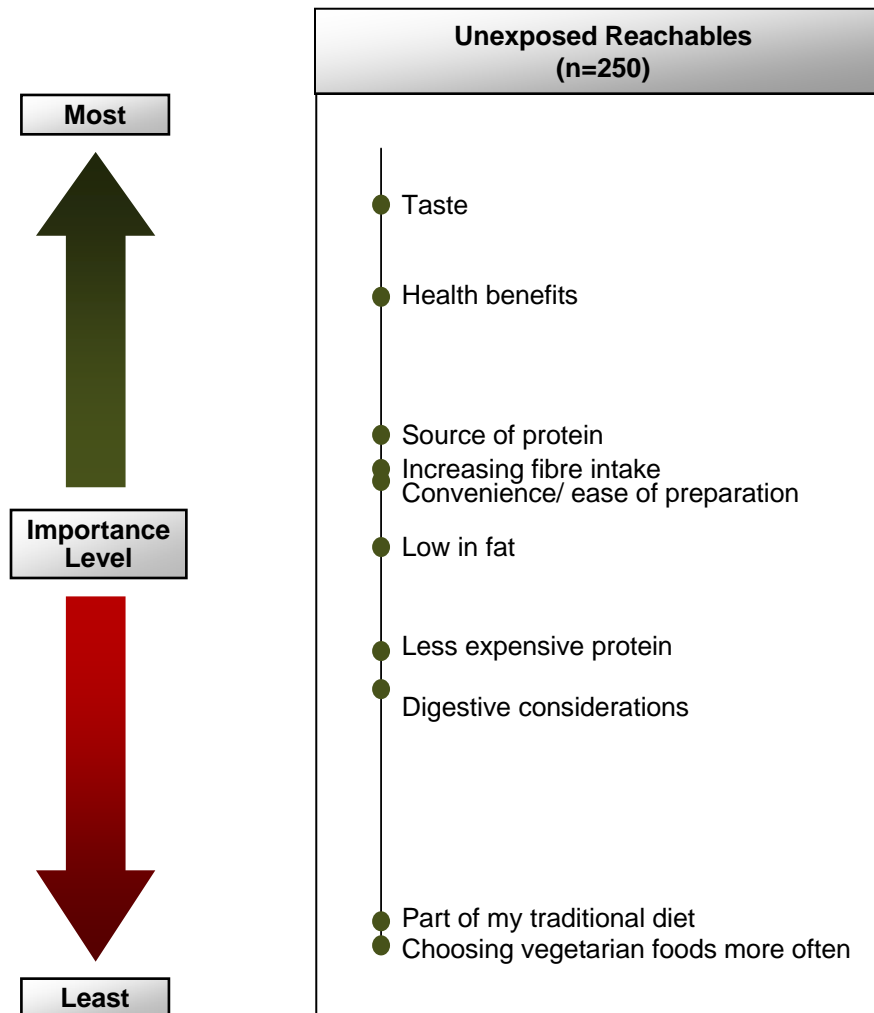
Unexposed Reachables
(n=250)

Most

Importance Level

Least

Taste

Health benefits

Source of protein

Increasing fibre intake

Convenience/ ease of preparation

Low in fat

Less expensive protein

Digestive considerations

Part of my traditional diet

Choosing vegetarian foods more often